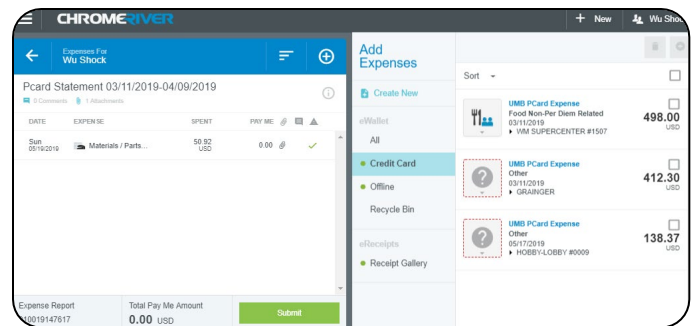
CHROMERIVER

+ New

Wu Shoc

Expenses For
Wu Shock

Pcard Statement 03/11/2019-04/09/2019

0 Comments 1 Attachments

| DATE | EXPENSE | SPENT | PAY ME |
|---|---|---|---|
| Sun 05/19/2019 | Materials / Parts... | 50.92 USD | 0.00 |

Expense Report
10019147617

Total Pay Me Amount
0.00 USD

Submit

Add Expenses

Create New

eWallet

All

Credit Card

Offline

Recycle Bin

eReceipts

Receipt Gallery

Sort

UMB PCard Expense
Food Non-Per Diem Related
03/11/2019
WM SUPERCENTER #1507
498.00
USD

UMB PCard Expense
Other
03/11/2019
GRAINGER
412.30
USD

UMB PCard Expense
Other
05/17/2019
HOBBY-LOBBY #0009
138.37
USD